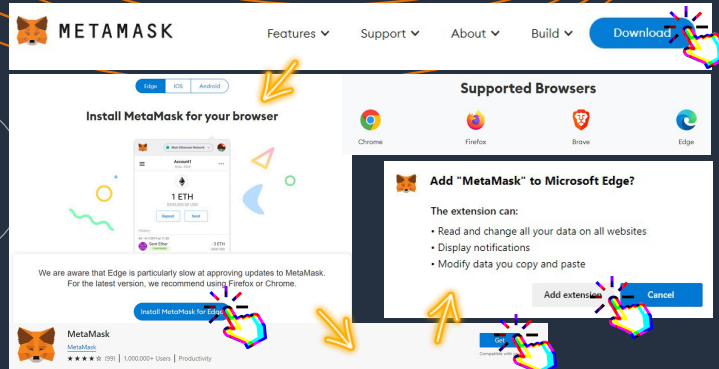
METAMASK

Features Support About Build Download

Edge iOS Android

Install MetaMask for your browser

Account1

1 ETH

Deposit Send

Sent Ether

We are aware that Edge is particularly slow at approving updates to MetaMask. For the latest version, we recommend using Firefox or Chrome.

Install MetaMask for Edge

Supported Browsers

Chrome Firefox Brave Edge

Add "MetaMask" to Microsoft Edge?

The extension can:

• Read and change all your data on all websites
• Display notifications
• Modify data you copy and paste

Add extension Cancel

MetaMask

MetaMask

★★★★☆ (99) | 1,000,000+ Users | Productivity

Get

Compatible with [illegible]